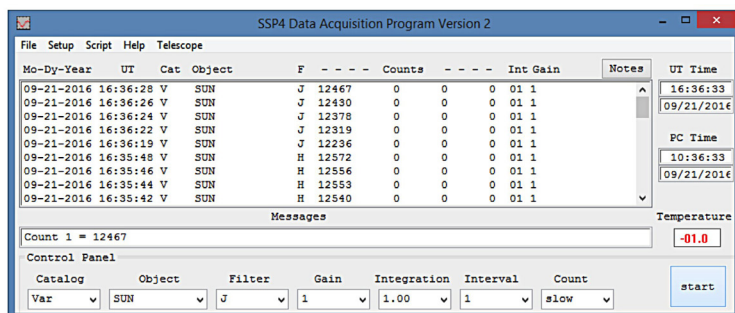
SSP4 Data Acquisition Program Version 2

File Setup Script Help Telescope

| Mo-Dy-Year | UT | Cat | Object | F | - - - - | Counts | - - - - | Int | Gain |
|---|---|---|---|---|---|---|---|---|---|
| 09-21-2016 | 16:36:28 | V | SUN | J | 12467 | 0 | 0 | 0 | 01 1 |
| 09-21-2016 | 16:36:26 | V | SUN | J | 12430 | 0 | 0 | 0 | 01 1 |
| 09-21-2016 | 16:36:24 | V | SUN | J | 12378 | 0 | 0 | 0 | 01 1 |
| 09-21-2016 | 16:36:22 | V | SUN | J | 12319 | 0 | 0 | 0 | 01 1 |
| 09-21-2016 | 16:36:19 | V | SUN | J | 12236 | 0 | 0 | 0 | 01 1 |
| 09-21-2016 | 16:35:48 | V | SUN | H | 12572 | 0 | 0 | 0 | 01 1 |
| 09-21-2016 | 16:35:46 | V | SUN | H | 12556 | 0 | 0 | 0 | 01 1 |
| 09-21-2016 | 16:35:44 | V | SUN | H | 12553 | 0 | 0 | 0 | 01 1 |
| 09-21-2016 | 16:35:42 | V | SUN | H | 12540 | 0 | 0 | 0 | 01 1 |

Notes

UT Time
16:36:33
09/21/2016

PC Time
10:36:33
09/21/2016

Messages
Count 1 = 12467

Temperature
-01.0

Control Panel

Catalog: Var
Object: SUN
Filter: J
Gain: 1
Integration: 1.00
Interval: 1
Count: slow

start